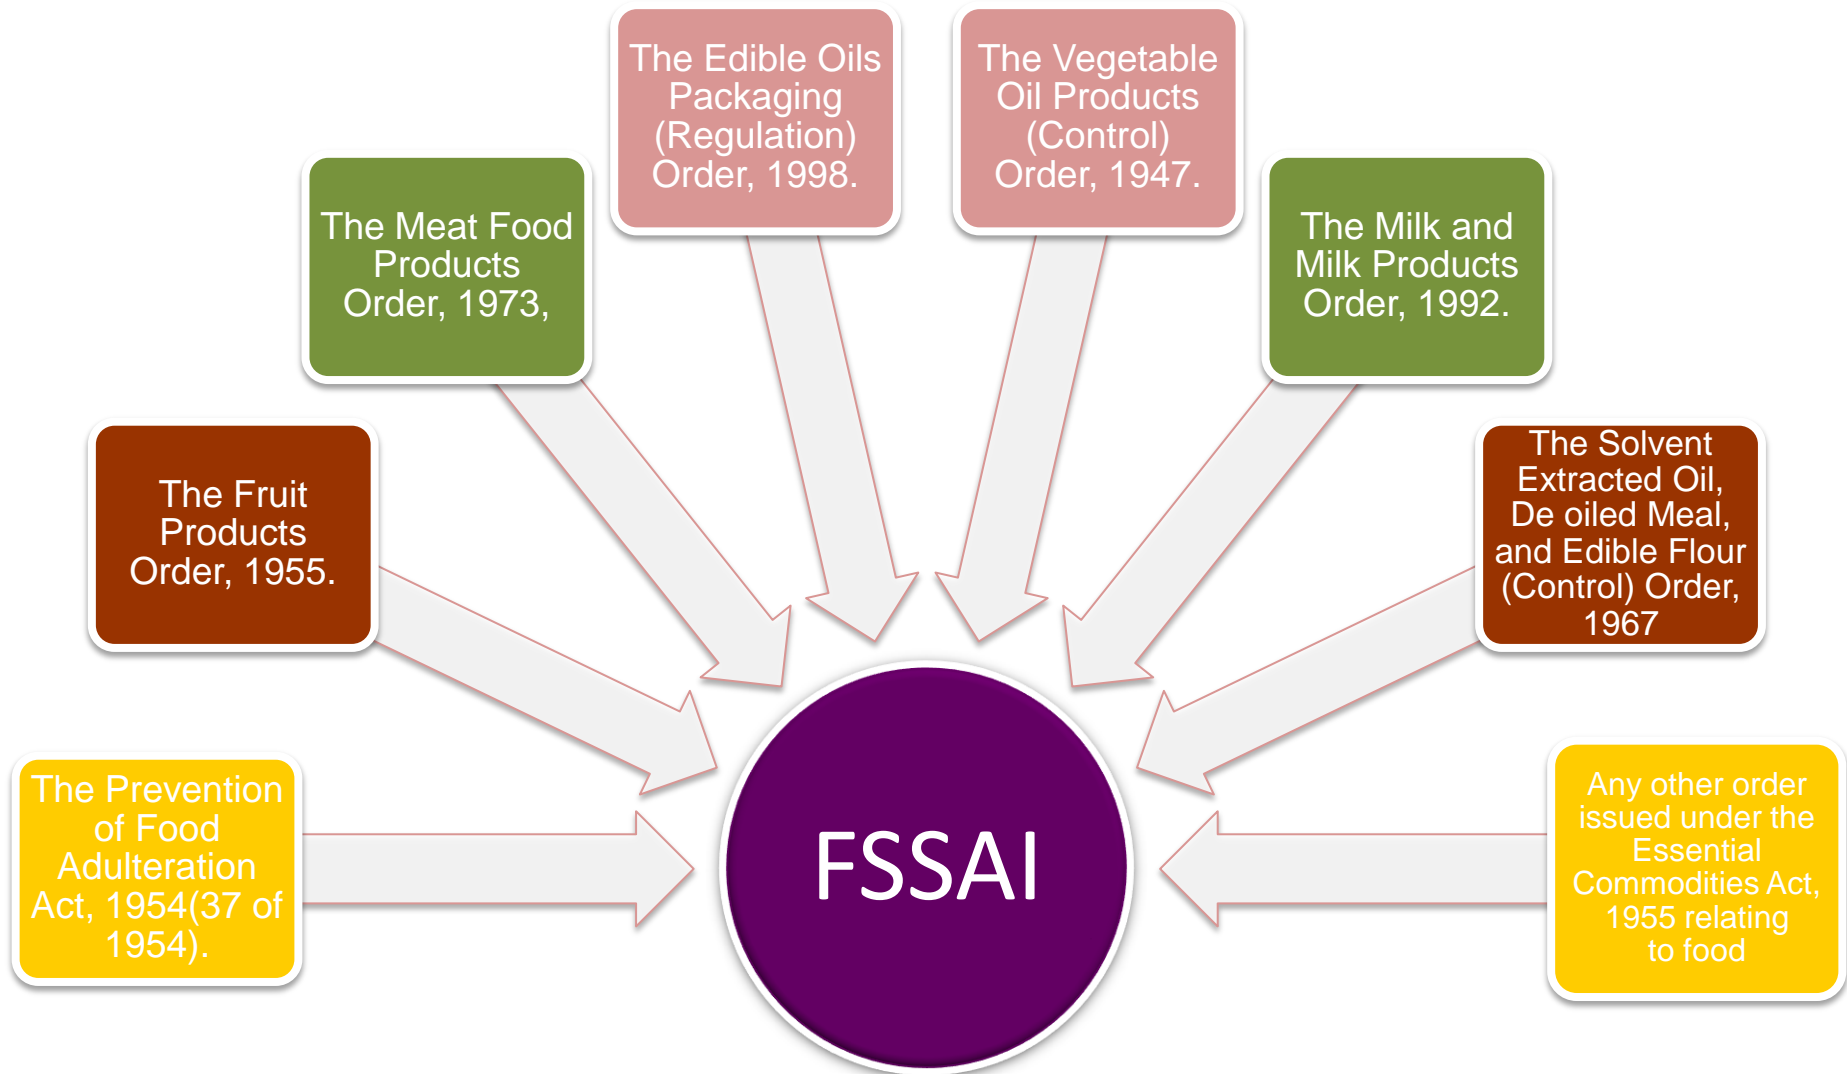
The Edible Oils Packaging (Regulation) Order, 1998.

The Vegetable Oil Products (Control) Order, 1947.

The Meat Food Products Order, 1973,

The Milk and Milk Products Order, 1992.

The Fruit Products Order, 1955.

The Solvent Extracted Oil, De oiled Meal, and Edible Flour (Control) Order, 1967

The Prevention of Food Adulteration Act, 1954(37 of 1954).

FSSAI

Any other order issued under the Essential Commodities Act, 1955 relating to food